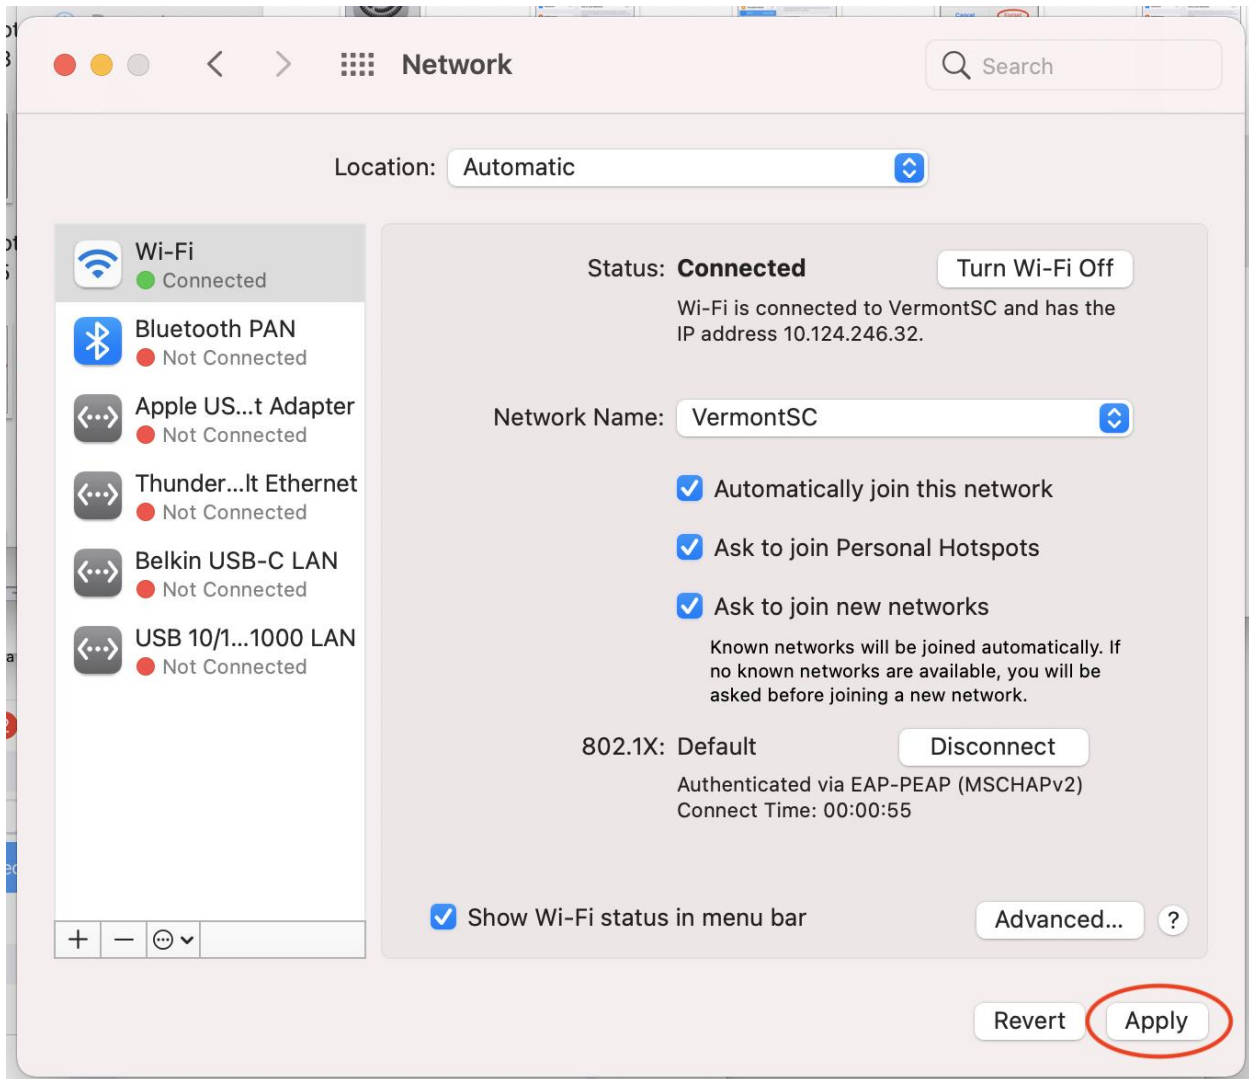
Network

Search

Location: Automatic

Wi-Fi
Connected

Bluetooth PAN
Not Connected

Apple US...t Adapter
Not Connected

Thunder...lt Ethernet
Not Connected

Belkin USB-C LAN
Not Connected

USB 10/1...1000 LAN
Not Connected

+ — ⊙

Status: Connected

Turn Wi-Fi Off

Wi-Fi is connected to VermontSC and has the IP address 10.124.246.32.

Network Name: VermontSC

Automatically join this network

Ask to join Personal Hotspots

Ask to join new networks

Known networks will be joined automatically. If no known networks are available, you will be asked before joining a new network.

802.1X: Default

Disconnect

Authenticated via EAP-PEAP (MSCHAPv2)
Connect Time: 00:00:55

Show Wi-Fi status in menu bar

Advanced...

?

Revert

Apply